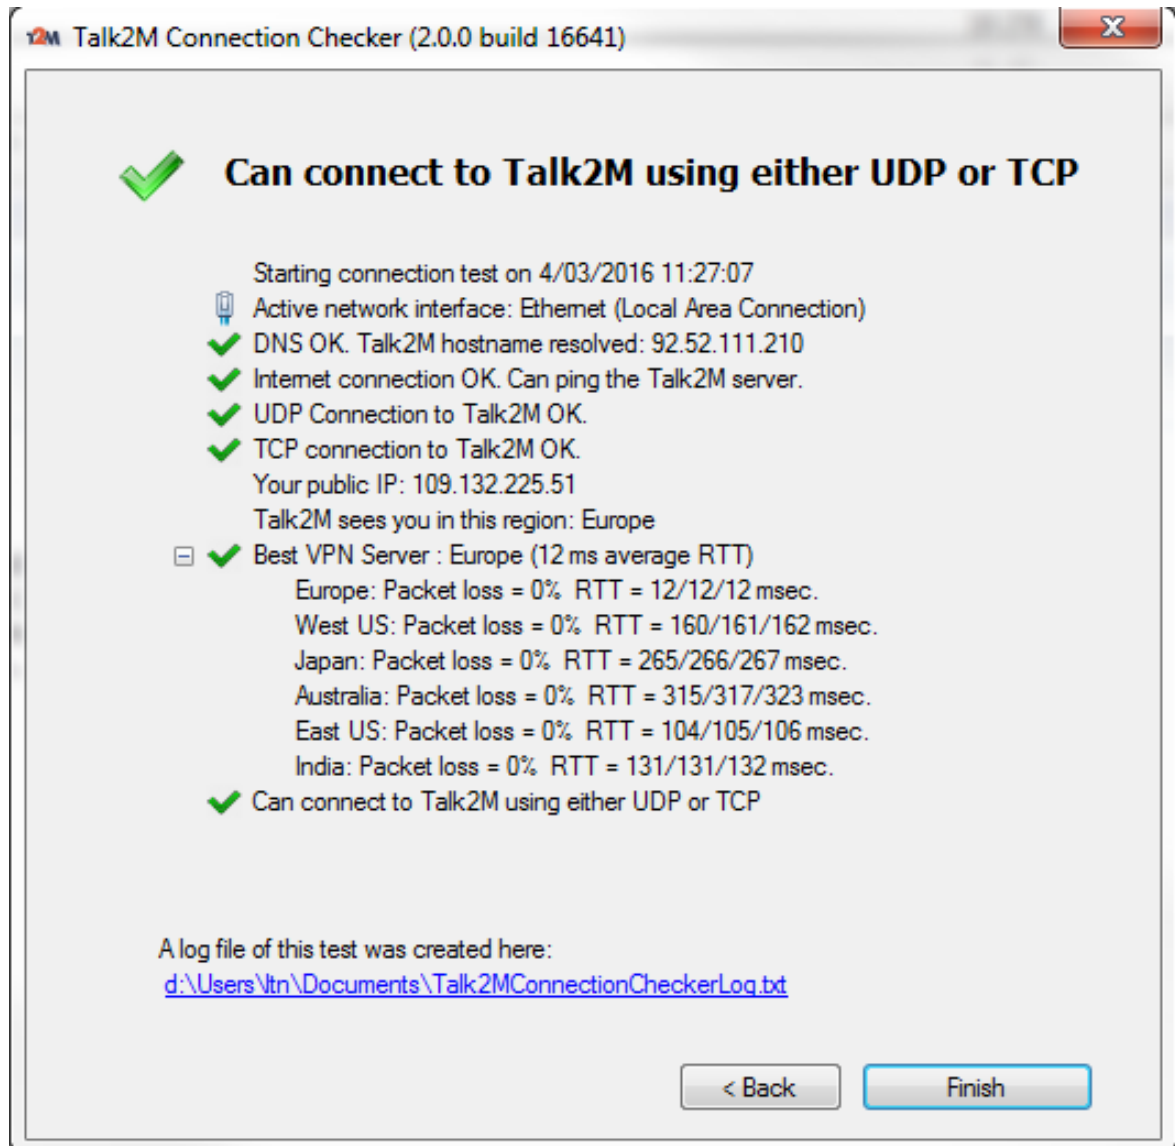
T2M Talk2M Connection Checker (2.0.0 build 16641)

X

Can connect to Talk2M using either UDP or TCP

Starting connection test on 4/03/2016 11:27:07
Active network interface: Ethernet (Local Area Connection)
DNS OK. Talk2M hostname resolved: 92.52.111.210
Internet connection OK. Can ping the Talk2M server.
UDP Connection to Talk2M OK.
TCP connection to Talk2M OK.
Your public IP: 109.132.225.51
Talk2M sees you in this region: Europe
Best VPN Server : Europe (12 ms average RTT)
Europe: Packet loss = 0% RTT = 12/12/12 msec.
West US: Packet loss = 0% RTT = 160/161/162 msec.
Japan: Packet loss = 0% RTT = 265/266/267 msec.
Australia: Packet loss = 0% RTT = 315/317/323 msec.
East US: Packet loss = 0% RTT = 104/105/106 msec.
India: Packet loss = 0% RTT = 131/131/132 msec.
Can connect to Talk2M using either UDP or TCP

A log file of this test was created here:
d:\Users\ltn\Documents\Talk2MConnectionCheckerLog.txt

< Back

Finish